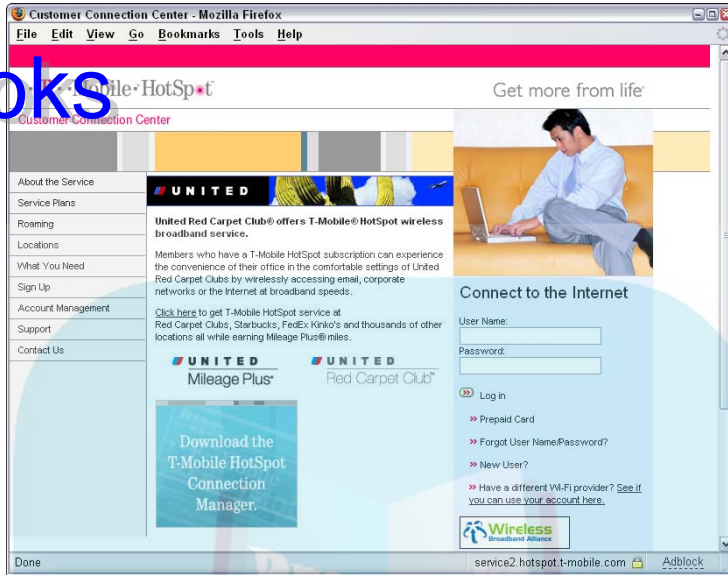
Customer Connection Center - Mozilla Firefox

File Edit View Go Bookmarks Tools Help

oks

T··Mobile·HotSpot

Get more from life

Customer Connection Center

About the Service
Service Plans
Roaming
Locations
What You Need
Sign Up
Account Management
Support
Contact Us

UNITED

United Red Carpet Club® offers T-Mobile® HotSpot wireless broadband service.

Members who have a T-Mobile HotSpot subscription can experience the convenience of their office in the comfortable settings of United Red Carpet Clubs by wirelessly accessing email, corporate networks or the Internet at broadband speeds.

Click here to get T-Mobile HotSpot service at Red Carpet Clubs, Starbucks, FedEx Kinko's and thousands of other locations all while earning Mileage Plus® miles.

UNITED Mileage Plus

UNITED Red Carpet Club

Download the T-Mobile HotSpot Connection Manager.

Connect to the Internet

User Name:

Password:

Log in

» Prepaid Card

» Forgot User Name/Password?

» New User?

» Have a different Wi-Fi provider? See if you can use your account here.

Wireless Broadband Alliance

Done

service2.hotspot.t-mobile.com

Adblock